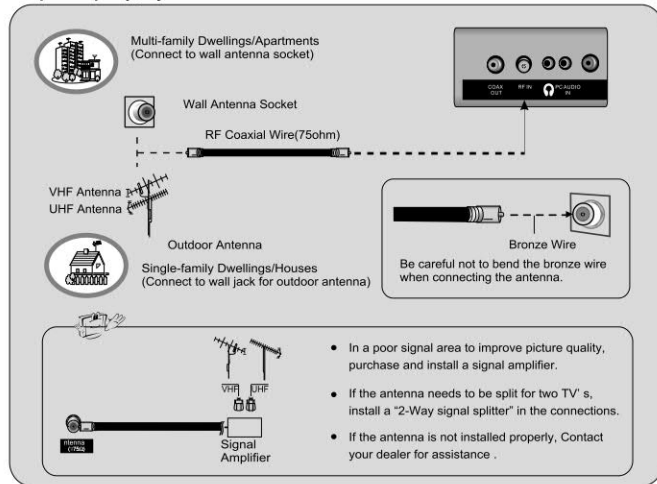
Multi-family Dwellings/Apartments
(Connect to wall antenna socket)

COAX OUT   RF IN   PC AUDIO IN

Wall Antenna Socket

RF Coaxial Wire(75ohm)

VHF Antenna
UHF Antenna

Outdoor Antenna

Bronze Wire

Be careful not to bend the bronze wire when connecting the antenna.

Single-family Dwellings/Houses
(Connect to wall jack for outdoor antenna)

VHF   UHF

ntenna (75Ω)

Signal Amplifier

• In a poor signal area to improve picture quality, purchase and install a signal amplifier.

• If the antenna needs to be split for two TV' s, install a "2-Way signal splitter" in the connections.

• If the antenna is not installed properly, Contact your dealer for assistance .